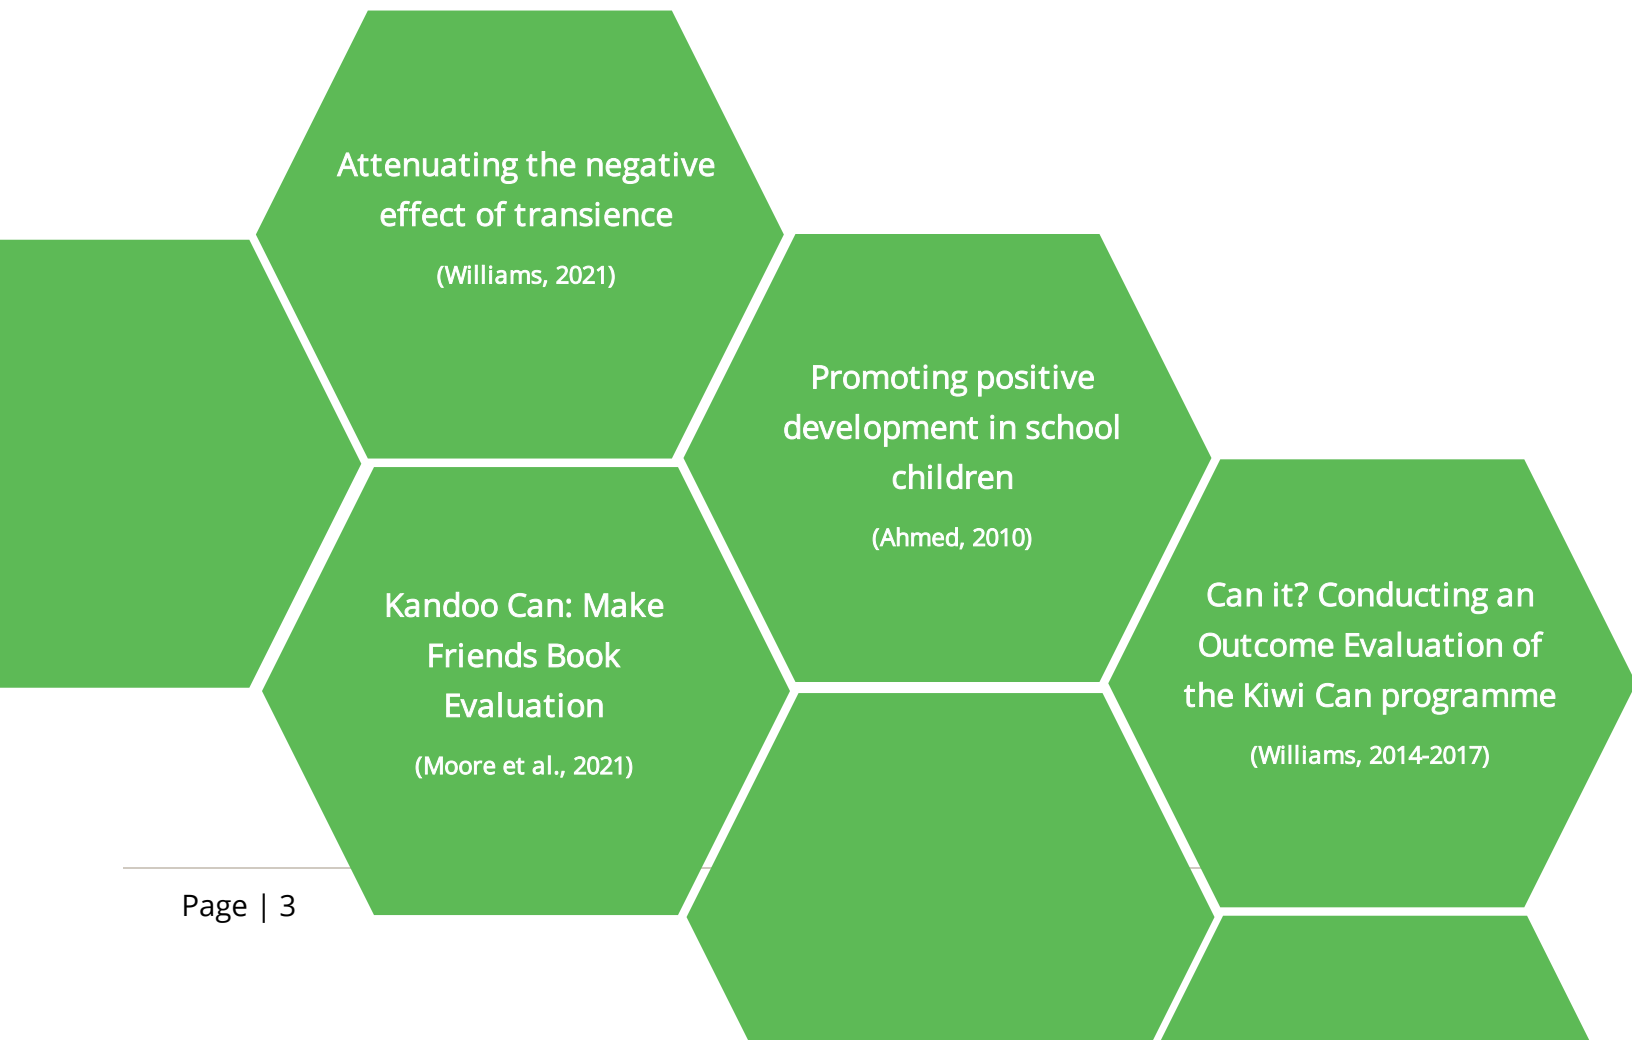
Attenuating the negative effect of transience

(Williams, 2021)

Promoting positive development in school children

(Ahmed, 2010)

Kandoo Can: Make Friends Book Evaluation

(Moore et al., 2021)

Can it? Conducting an Outcome Evaluation of the Kiwi Can programme

(Williams, 2014-2017)

Page | 3